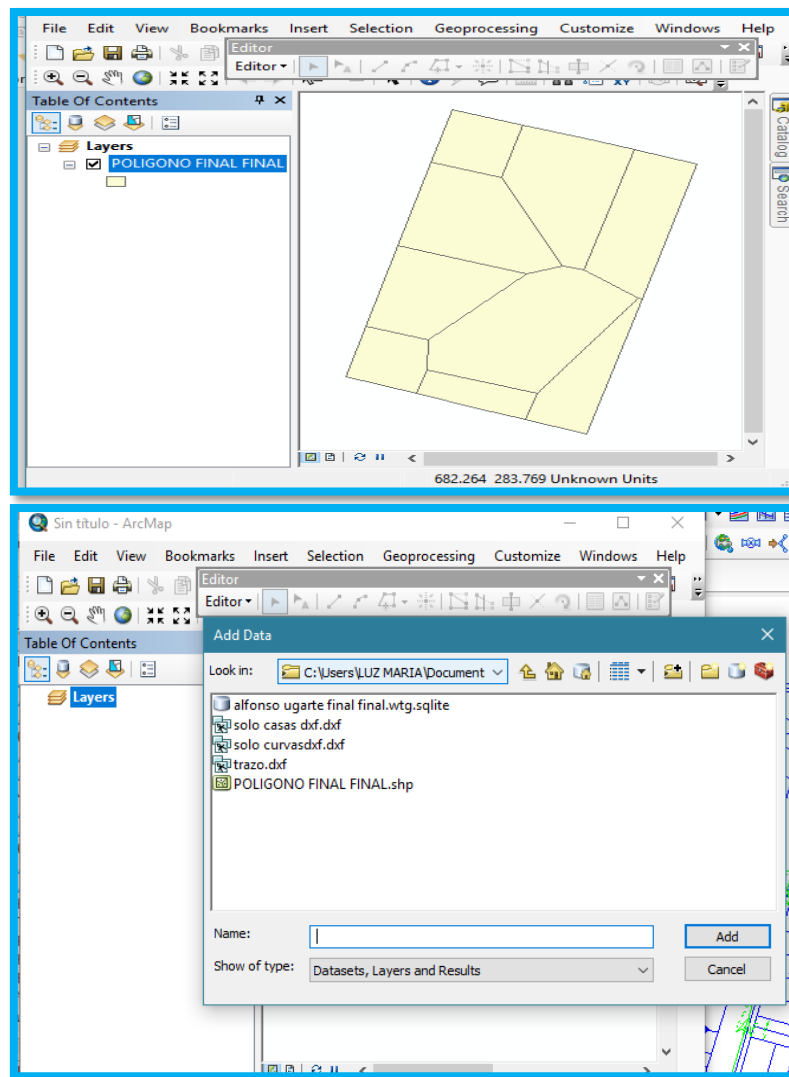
File Edit View Bookmarks Insert Selection Geoprocessing Customize Windows Help

Editor

Editor ▾

Table Of Contents

Layers

POLIGONO FINAL FINAL

Catalog

Search

682.264 283.769 Unknown Units

Sin titulo - ArcMap

File Edit View Bookmarks Insert Selection Geoprocessing Customize Windows Help

Editor

Editor ▾

Table Of Contents

Layers

Add Data

Look in: C:\Users\LUZ MARIA\Document

alfonso ugarte final final.wtg.sqlite
solo casas dxf.dxf
solo curvasdxf.dxf
trazo.dxf
POLIGONO FINAL FINAL.shp

Name:

Add

Show of type: Datasets, Layers and Results

Cancel